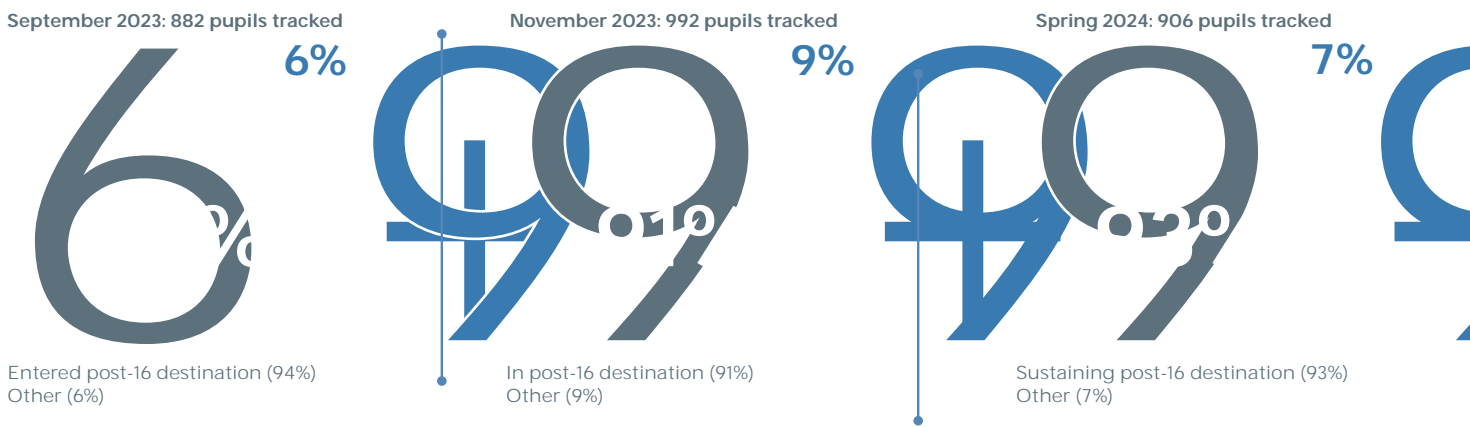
September 2023: 882 pupils tracked

6%

Entered post-16 destination (94%)
Other (6%)

November 2023: 992 pupils tracked

9%

In post-16 destination (91%)
Other (9%)

Spring 2024: 906 pupils tracked

7%

Sustaining post-16 destination (93%)
Other (7%)